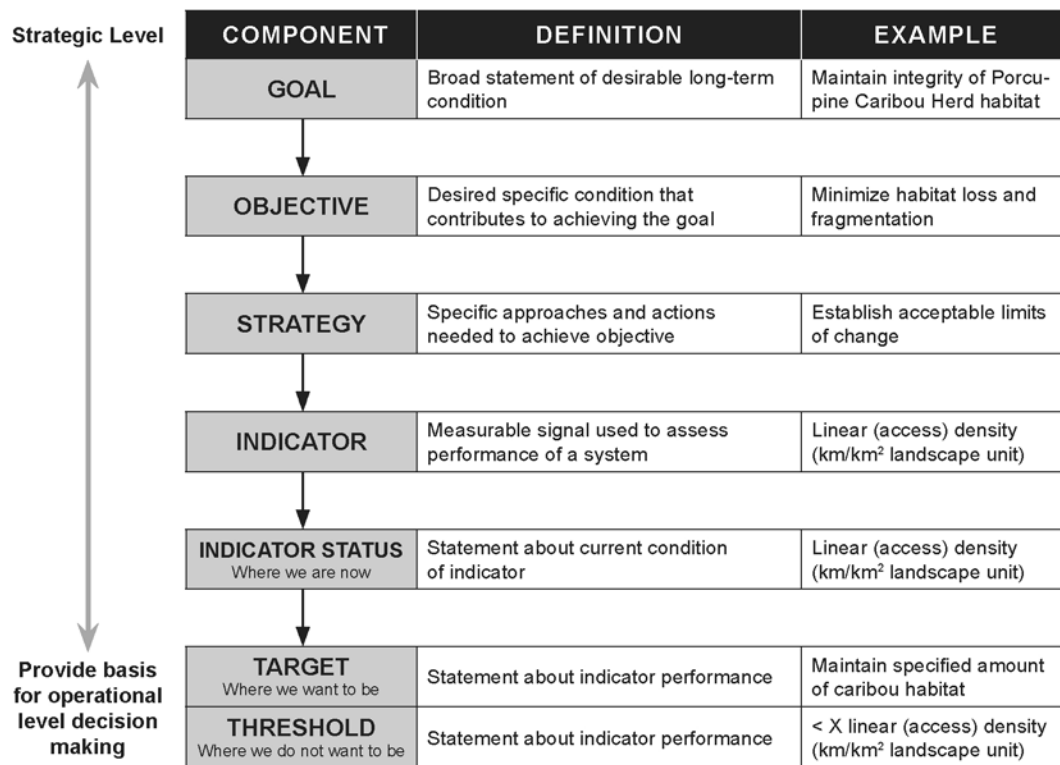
Strategic Level

| COMPONENT | DEFINITION | EXAMPLE |
|---|---|---|
| GOAL | Broad statement of desirable long-term condition | Maintain integrity of Porcupine Caribou Herd habitat |
| OBJECTIVE | Desired specific condition that contributes to achieving the goal | Minimize habitat loss and fragmentation |
| STRATEGY | Specific approaches and actions needed to achieve objective | Establish acceptable limits of change |
| INDICATOR | Measurable signal used to assess performance of a system | Linear (access) density (km/km$^2$ landscape unit) |
| INDICATOR STATUS Where we are now | Statement about current condition of indicator | Linear (access) density (km/km$^2$ landscape unit) |
| TARGET Where we want to be | Statement about indicator performance | Maintain specified amount of caribou habitat |
| THRESHOLD Where we do not want to be | Statement about indicator performance | < X linear (access) density (km/km$^2$ landscape unit) |

Provide basis for operational level decision making